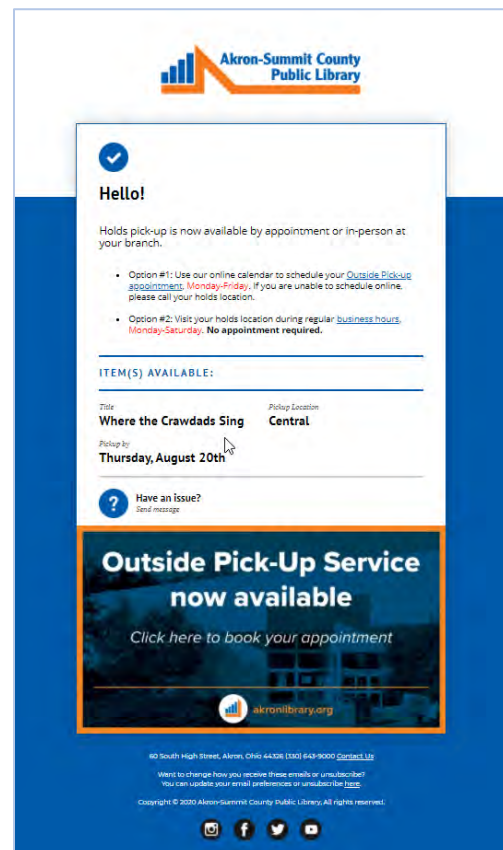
Akron-Summit County Public Library

Hello!

Holds pick-up is now available by appointment or in-person at your branch.

- Option #1: Use our online calendar to schedule your Outside Pick-up appointment, Monday-Friday. If you are unable to schedule online, please call your holds location.
- Option #2: Visit your holds location during regular business hours, Monday-Saturday. No appointment required.

ITEM(S) AVAILABLE:

Title
Where the Crawdads Sing

Pickup Location
Central

Pickup by
Thursday, August 20th

Have an issue?
Send message

Outside Pick-Up Service now available

Click here to book your appointment

akronlibrary.org

60 South High Street, Akron, Ohio 44326 (330) 643-9000 Contact Us

Want to change how you receive these emails or unsubscribe?
You can update your email preferences or unsubscribe here.

Copyright © 2020 Akron-Summit County Public Library, All rights reserved.